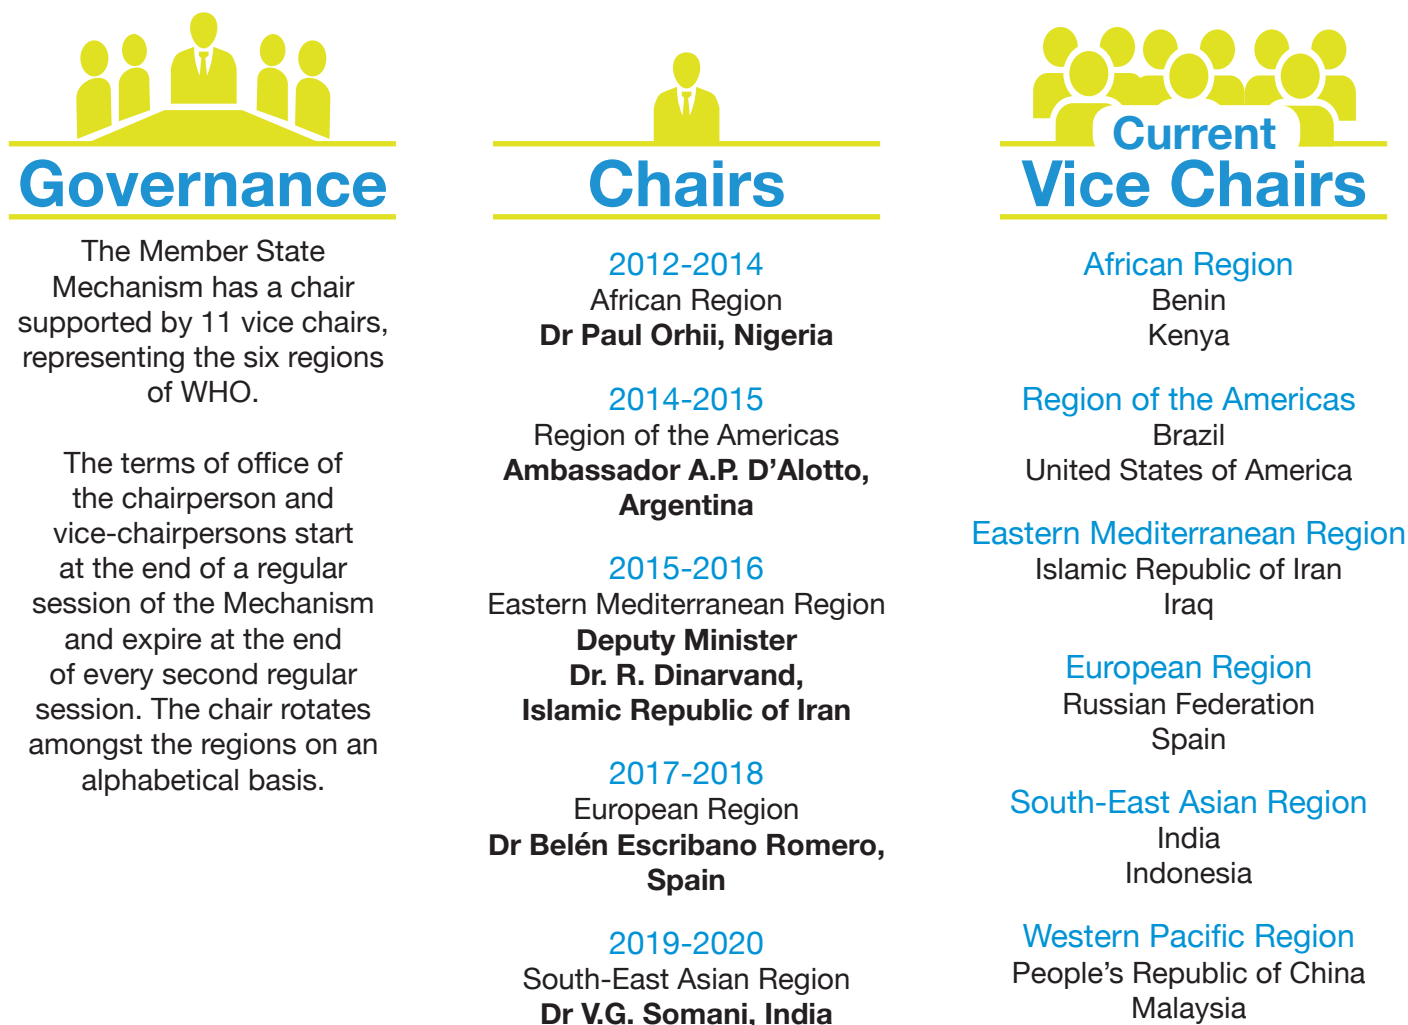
Governance

The Member State Mechanism has a chair supported by 11 vice chairs, representing the six regions of WHO.

The terms of office of the chairperson and vice-chairpersons start at the end of a regular session of the Mechanism and expire at the end of every second regular session. The chair rotates amongst the regions on an alphabetical basis.

Chairs

2012-2014
African Region
**Dr Paul Orhii, Nigeria**

2014-2015
Region of the Americas
**Ambassador A.P. D'Alotto, Argentina**

2015-2016
Eastern Mediterranean Region
**Deputy Minister Dr. R. Dinarvand, Islamic Republic of Iran**

2017-2018
European Region
**Dr Belén Escribano Romero, Spain**

2019-2020
South-East Asian Region
**Dr V.G. Somani, India**

Current Vice Chairs

African Region
Benin
Kenya

Region of the Americas
Brazil
United States of America

Eastern Mediterranean Region
Islamic Republic of Iran
Iraq

European Region
Russian Federation
Spain

South-East Asian Region
India
Indonesia

Western Pacific Region
People's Republic of China
Malaysia